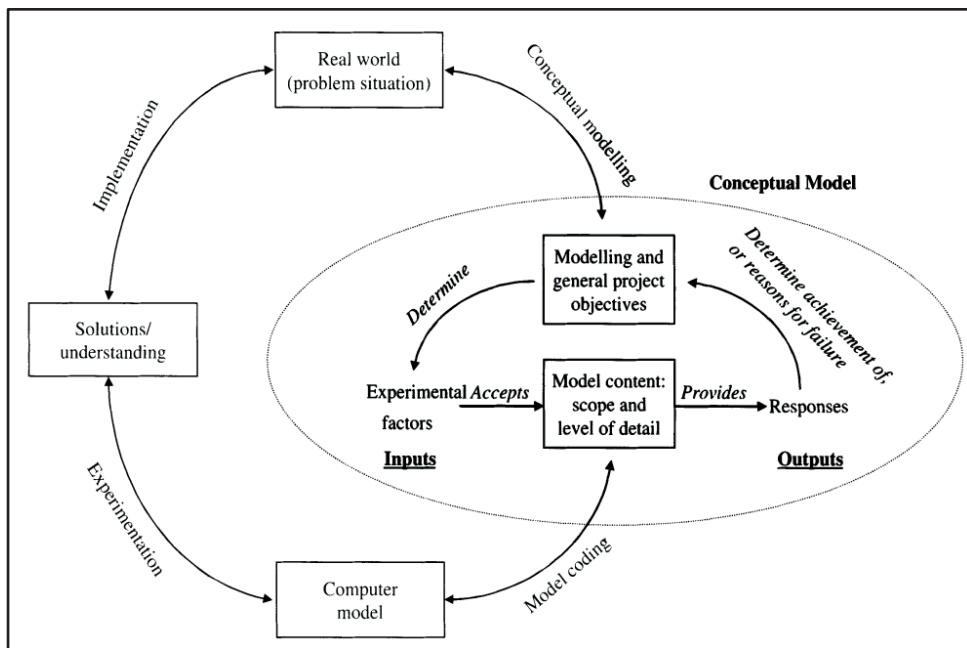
Real world (problem situation)

Conceptual modelling

Implementation

Conceptual Model

Modelling and general project objectives

Determine

Determine achievement of, or reasons for failure

Solutions/ understanding

Experimental factors

Accepts

Model content: scope and level of detail

Provides

Responses

Inputs

Outputs

Experimentation

Model coding

Computer model